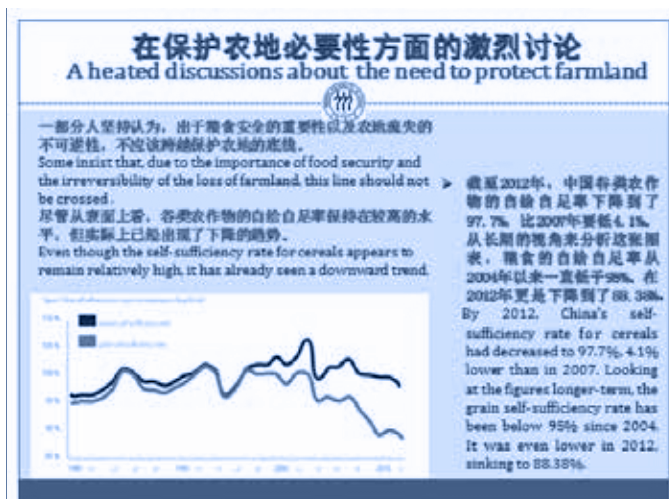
在保护农地必要性方面的激烈讨论
A heated discussions about the need to protect farmland

一部分人坚持认为，由于粮食安全的重要性以及农地流失的不可逆性，不应该跨越保护农地的底线。
Some insist that, due to the importance of food security and the irreversibility of the loss of farmland, this line should not be crossed.
尽管从表面上看，谷类农作物的自给自足率保持在较高的水平，但实际上已经出现了下降的趋势。
Even though the self-sufficiency rate for cereals appears to remain relatively high, it has already seen a downward trend.

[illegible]

截至2012年，中国谷类农作物的自给自足率下降到了97.7%，比2007年要低4.1%。从长期的视角来分析这张图表，粮食的自给自足率从2004年以来一直低于95%，在2012年更是下降到了88.38%。
By 2012, China's self-sufficiency rate for cereals had decreased to 97.7%, 4.1% lower than in 2007. Looking at the figures longer-term, the grain self-sufficiency rate has been below 95% since 2004. It was even lower in 2012, sinking to 88.38%.